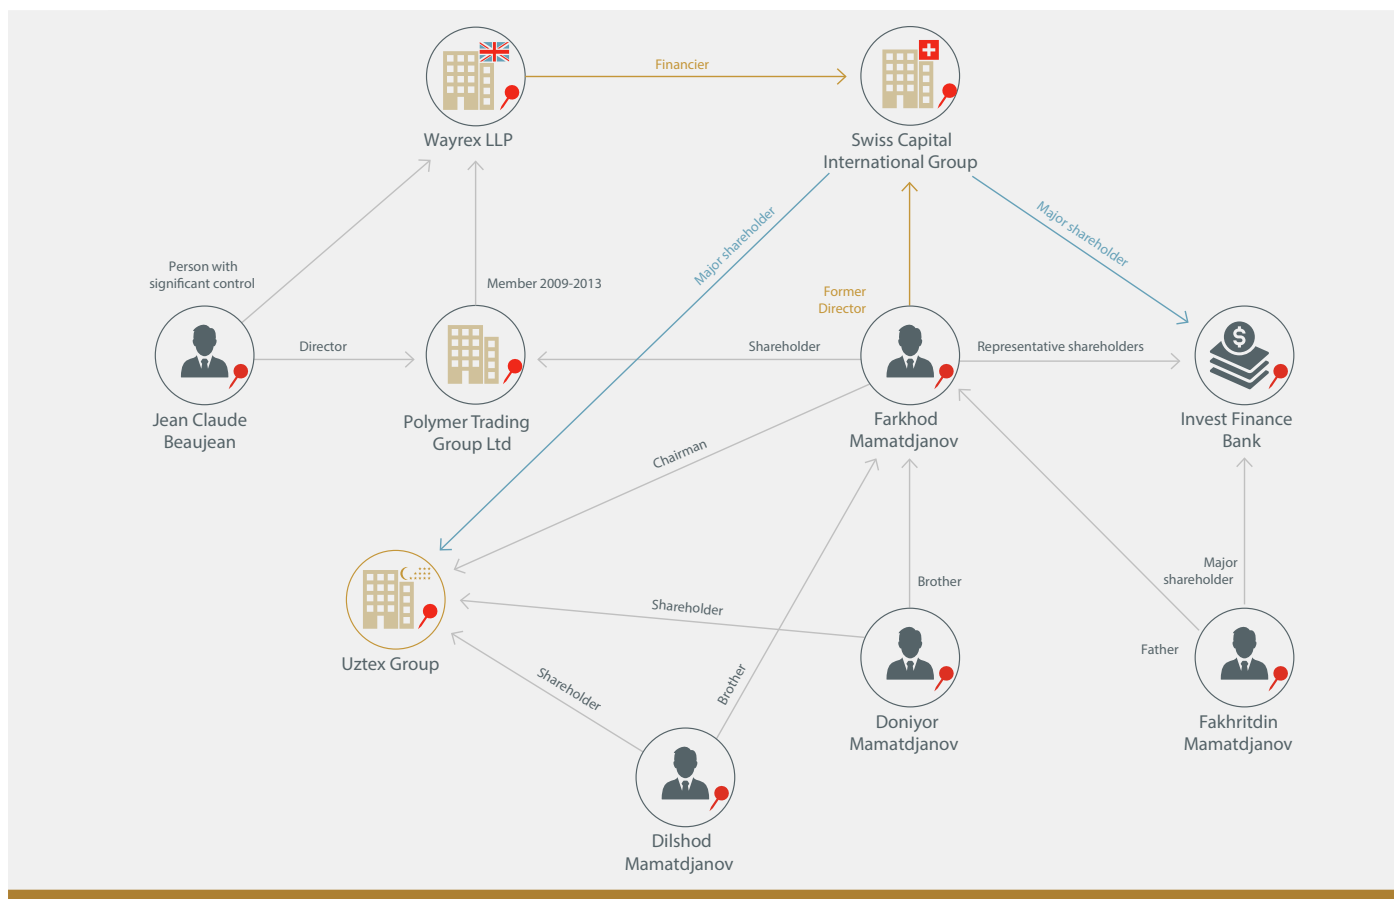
Wayrex LLP

Financier

Swiss Capital International Group

Person with significant control

Member 2009-2013

Major shareholder

Major shareholder

Former Director

Director

Shareholder

Representative shareholders

Jean Claude Beaujean

Polymer Trading Group Ltd

Farkhod Mamatdjanov

Invest Finance Bank

Chairman

Major shareholder

Brother

Father

Uztex Group

Shareholder

Shareholder

Brother

Doniyor Mamatdjanov

Fakhritdin Mamatdjanov

Dilshod Mamatdjanov